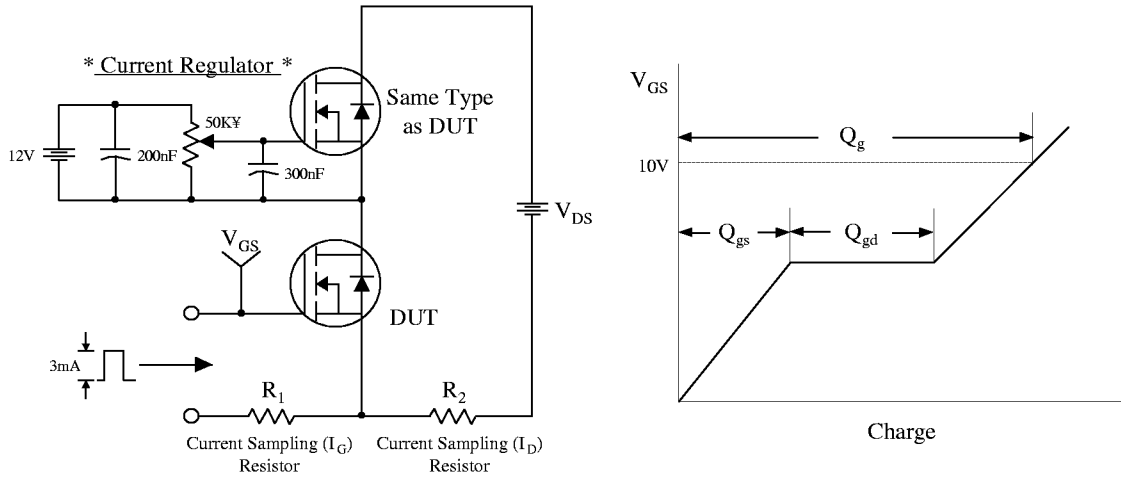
* Current Regulator *

12V

200nF

50K¥

300nF

Same Type as DUT

$V_{DS}$

$V_{GS}$

DUT

3mA

$R_1$

$R_2$

Current Sampling ($I_G$) Resistor

Current Sampling ($I_D$) Resistor

$V_{GS}$

$Q_g$

10V

$Q_{gs}$

$Q_{gd}$

Charge